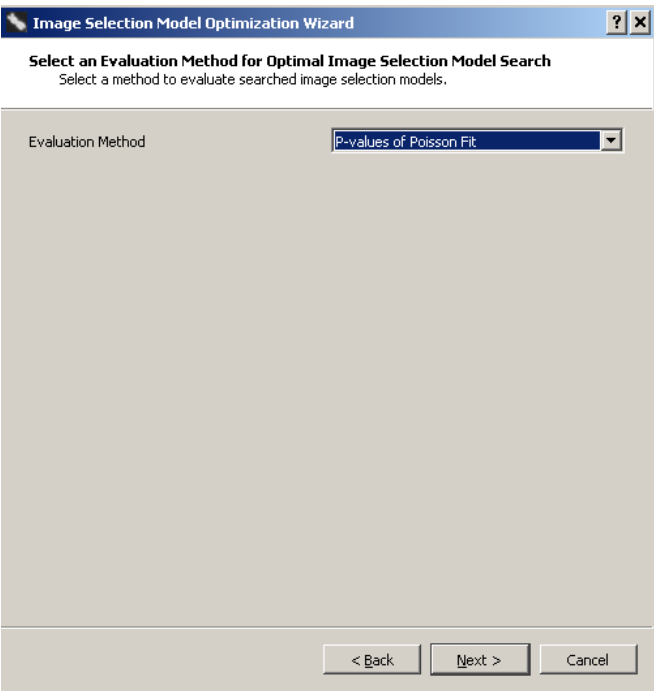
Image Selection Model Optimization Wizard

? ×

Select an Evaluation Method for Optimal Image Selection Model Search
Select a method to evaluate searched image selection models.

Evaluation Method

P-values of Poisson Fit

< Back

Next >

Cancel